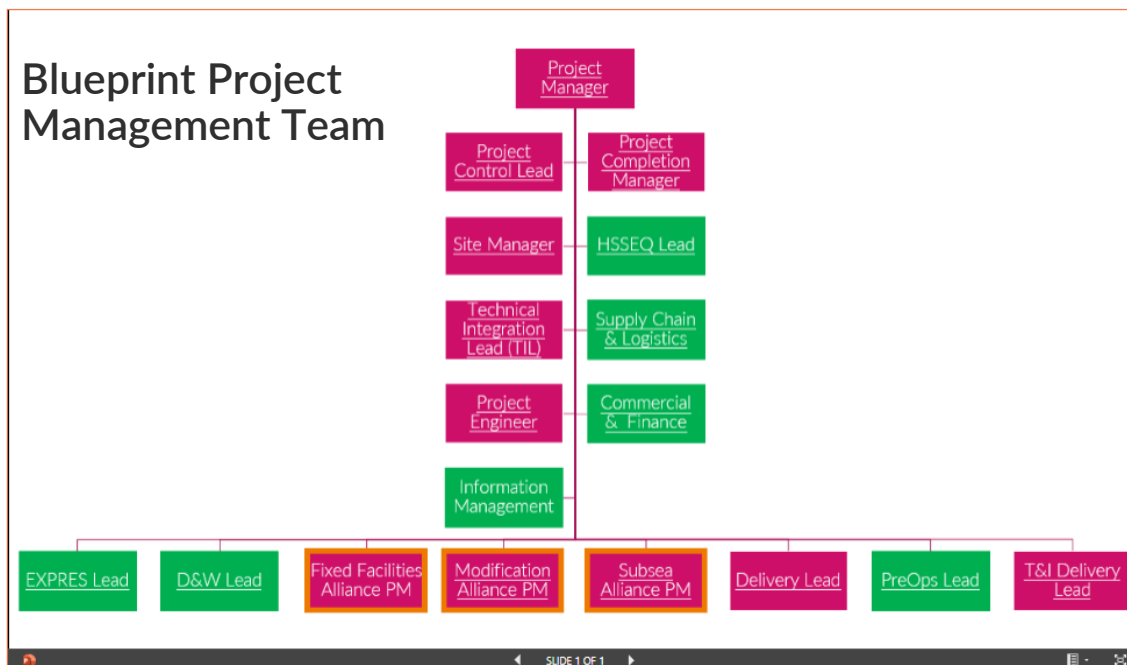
Blueprint Project Management Team

Project Manager

Project Control Lead

Project Completion Manager

Site Manager

HSSEQ Lead

Technical Integration Lead (TIL)

Supply Chain & Logistics

Project Engineer

Commercial & Finance

Information Management

EXPRES Lead

D&W Lead

Fixed Facilities Alliance PM

Modification Alliance PM

Subsea Alliance PM

Delivery Lead

PreOps Lead

T&I Delivery Lead

SLIDE 1 OF 1